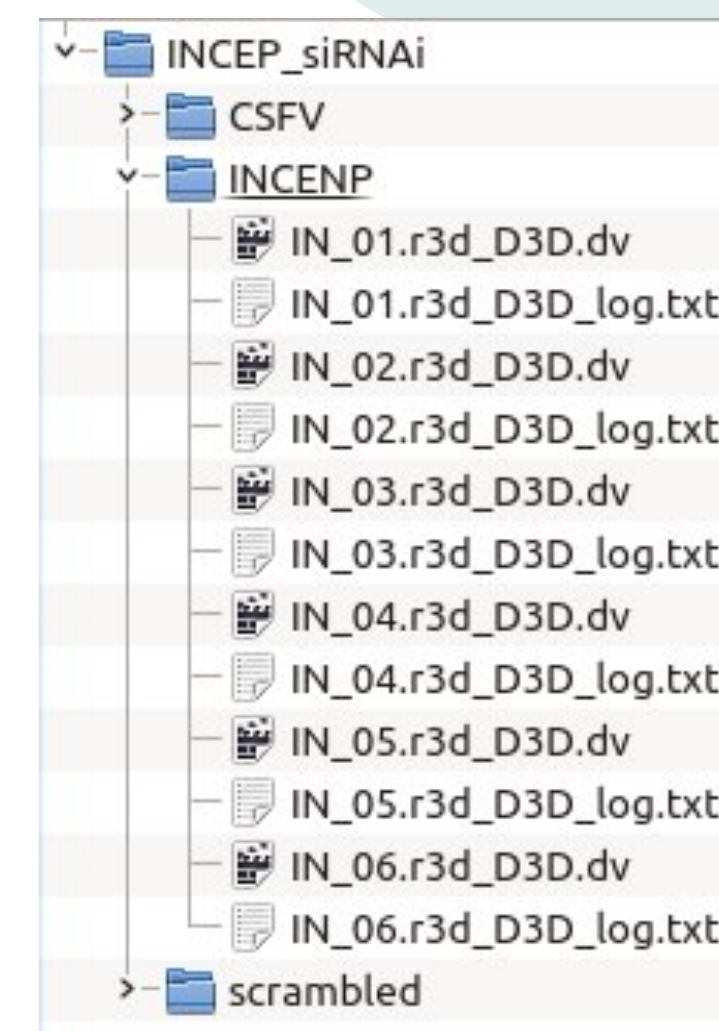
INCEP_siRNAi
CSFV
INCENP
IN_01.r3d_D3D.dv
IN_01.r3d_D3D_log.txt
IN_02.r3d_D3D.dv
IN_02.r3d_D3D_log.txt
IN_03.r3d_D3D.dv
IN_03.r3d_D3D_log.txt
IN_04.r3d_D3D.dv
IN_04.r3d_D3D_log.txt
IN_05.r3d_D3D.dv
IN_05.r3d_D3D_log.txt
IN_06.r3d_D3D.dv
IN_06.r3d_D3D_log.txt
scrambled